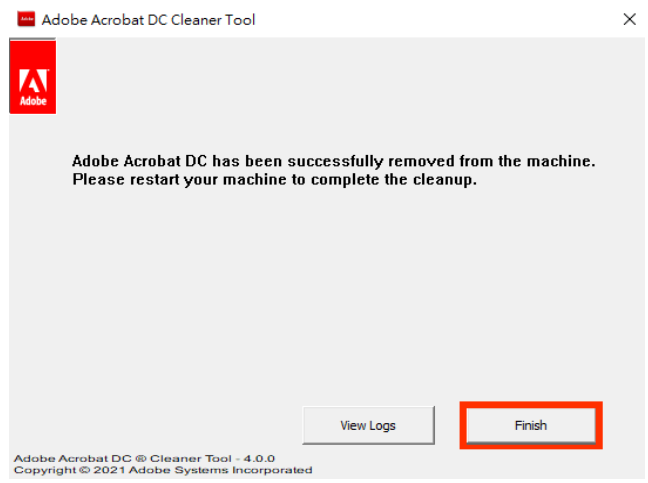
Adobe Acrobat DC Cleaner Tool

Adobe

Adobe Acrobat DC has been successfully removed from the machine. Please restart your machine to complete the cleanup.

View Logs

Finish

Adobe Acrobat DC ® Cleaner Tool - 4.0.0
Copyright © 2021 Adobe Systems Incorporated